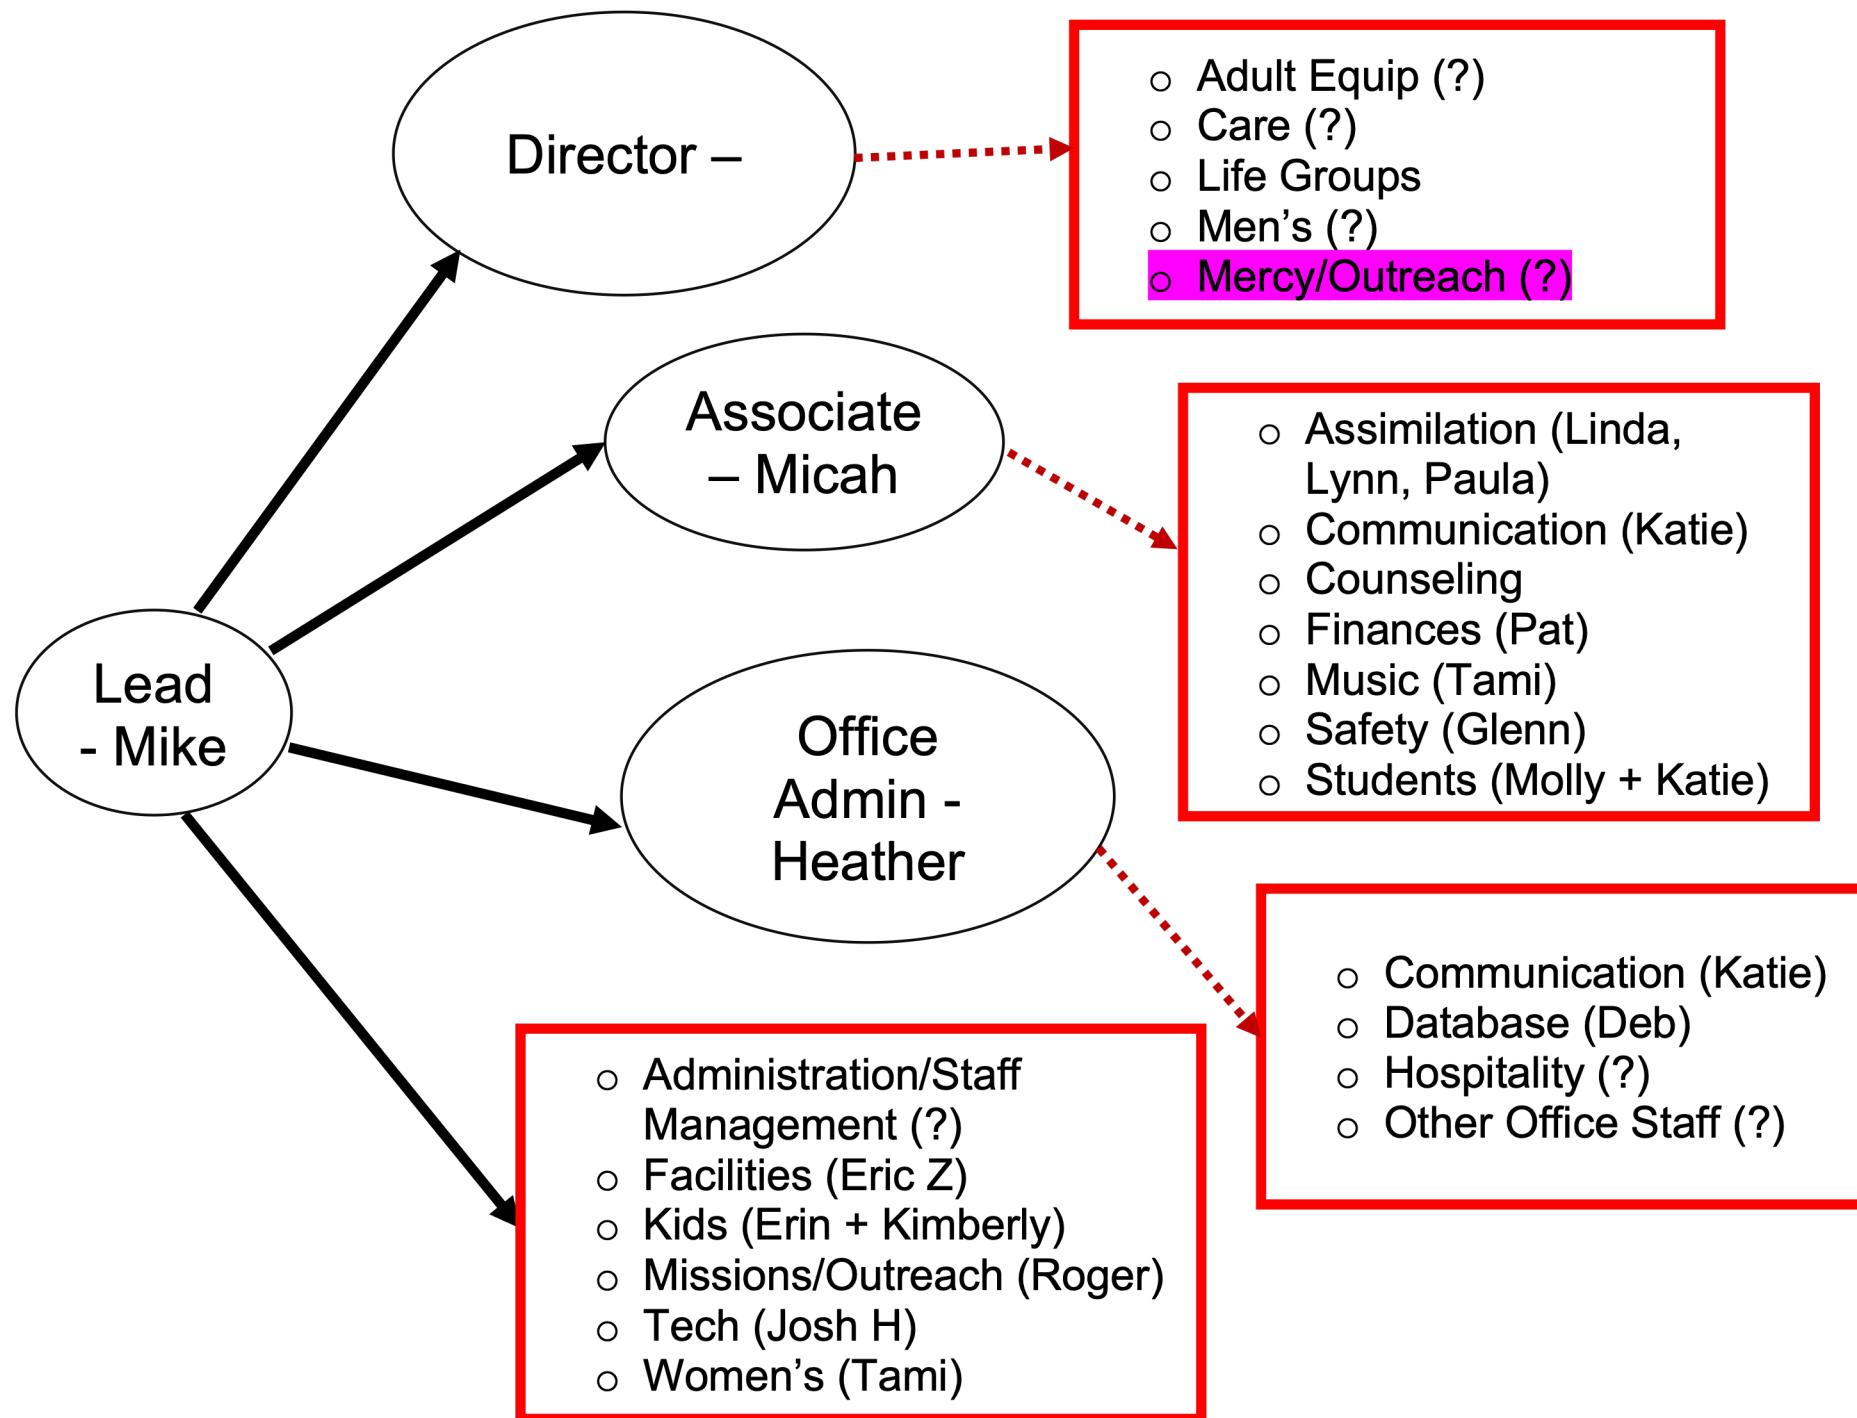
Director –

- Adult Equip (?)
- Care (?)
- Life Groups
- Men's (?)
- Mercy/Outreach (?)

Associate – Micah

- Assimilation (Linda, Lynn, Paula)
- Communication (Katie)
- Counseling
- Finances (Pat)
- Music (Tami)
- Safety (Glenn)
- Students (Molly + Katie)

Lead - Mike

Office Admin - Heather

- Communication (Katie)
- Database (Deb)
- Hospitality (?)
- Other Office Staff (?)

- Administration/Staff Management (?)
- Facilities (Eric Z)
- Kids (Erin + Kimberly)
- Missions/Outreach (Roger)
- Tech (Josh H)
- Women's (Tami)